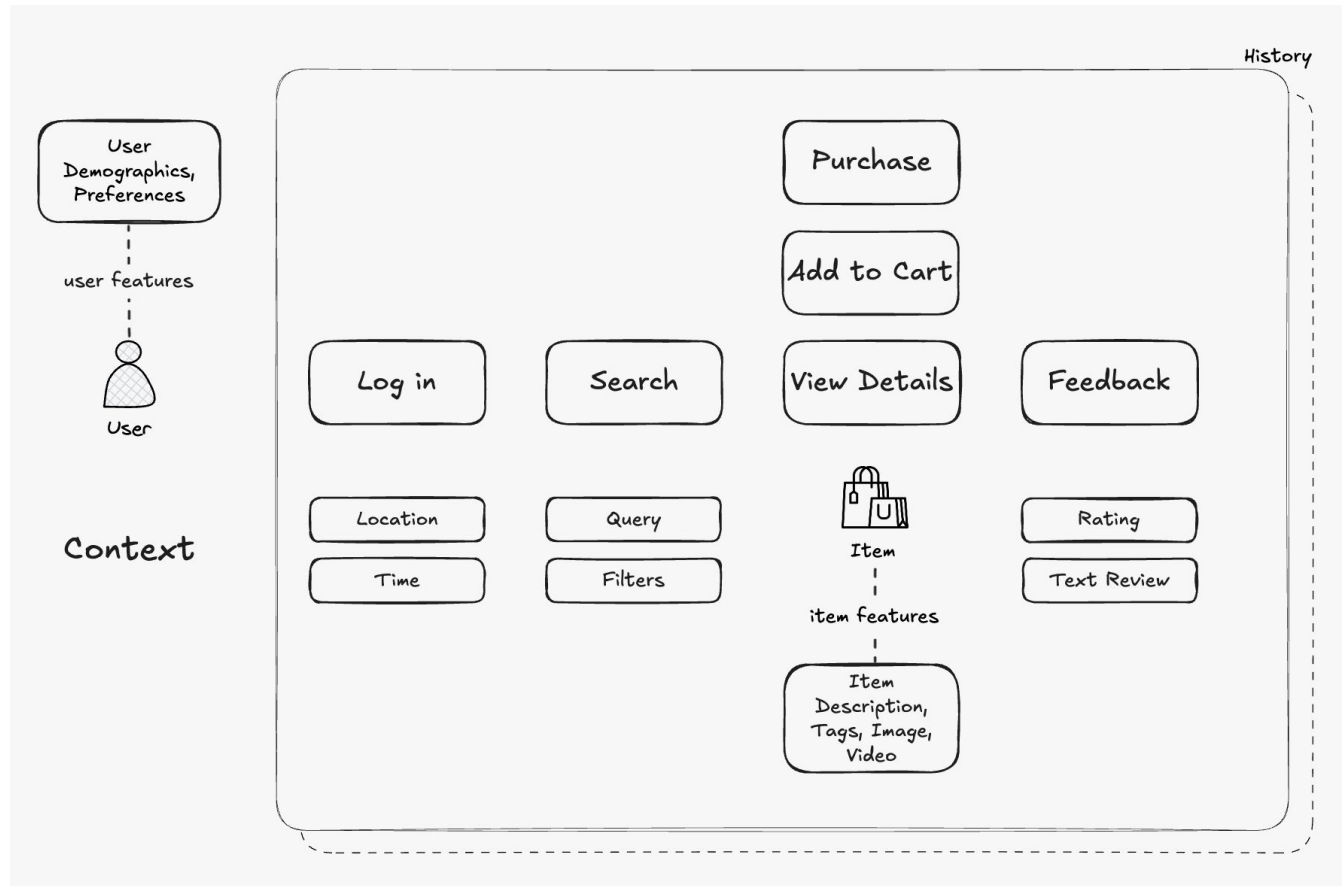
History

User Demographics, Preferences

user features

User

Context

Purchase

Add to Cart

Log in

Search

View Details

Feedback

Location

Time

Query

Filters

Item

item features

Item Description, Tags, Image, Video

Rating

Text Review